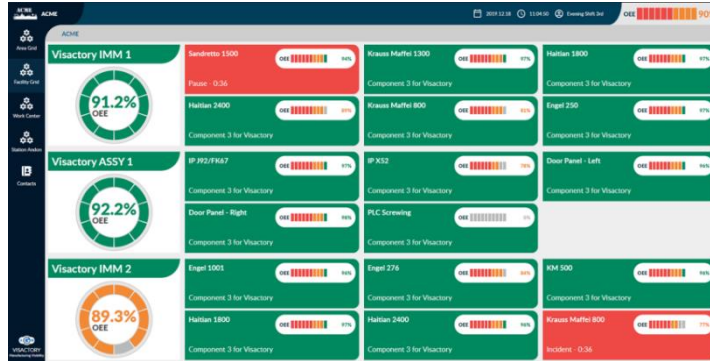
ACME ACME

2019.12.18 11:04:00 Evening Shift 3rd OEE 90

Area Grid
Facility Grid
Work Center
Station Andon
Contacts

ACME

Visactory IMM 1
91.2%
OEE

Sandretto 1500
OEE 94%
Pause - 0:36

Krauss Maffei 1300
OEE 97%
Component 3 for Visactory

Haitian 1800
OEE 97%
Component 3 for Visactory

Haitian 2400
OEE 89%
Component 3 for Visactory

Krauss Maffei 800
OEE 81%
Component 3 for Visactory

Engel 250
OEE 97%
Component 3 for Visactory

Visactory ASSY 1
92.2%
OEE

IP J92/FK67
OEE 97%
Component 3 for Visactory

IP X52
OEE 78%
Component 3 for Visactory

Door Panel - Left
OEE 96%
Component 3 for Visactory

Door Panel - Right
OEE 96%
Component 3 for Visactory

PLC Screwing
OEE 0%
Component 3 for Visactory

Visactory IMM 2
89.3%
OEE

Engel 1001
OEE 96%
Component 3 for Visactory

Engel 276
OEE 88%
Component 3 for Visactory

KM 500
OEE 96%
Component 3 for Visactory

Haitian 1800
OEE 97%
Component 3 for Visactory

Haitian 2400
OEE 96%
Component 3 for Visactory

Krauss Maffei 800
OEE 77%
Incident - 0:36

VISACTORY
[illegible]